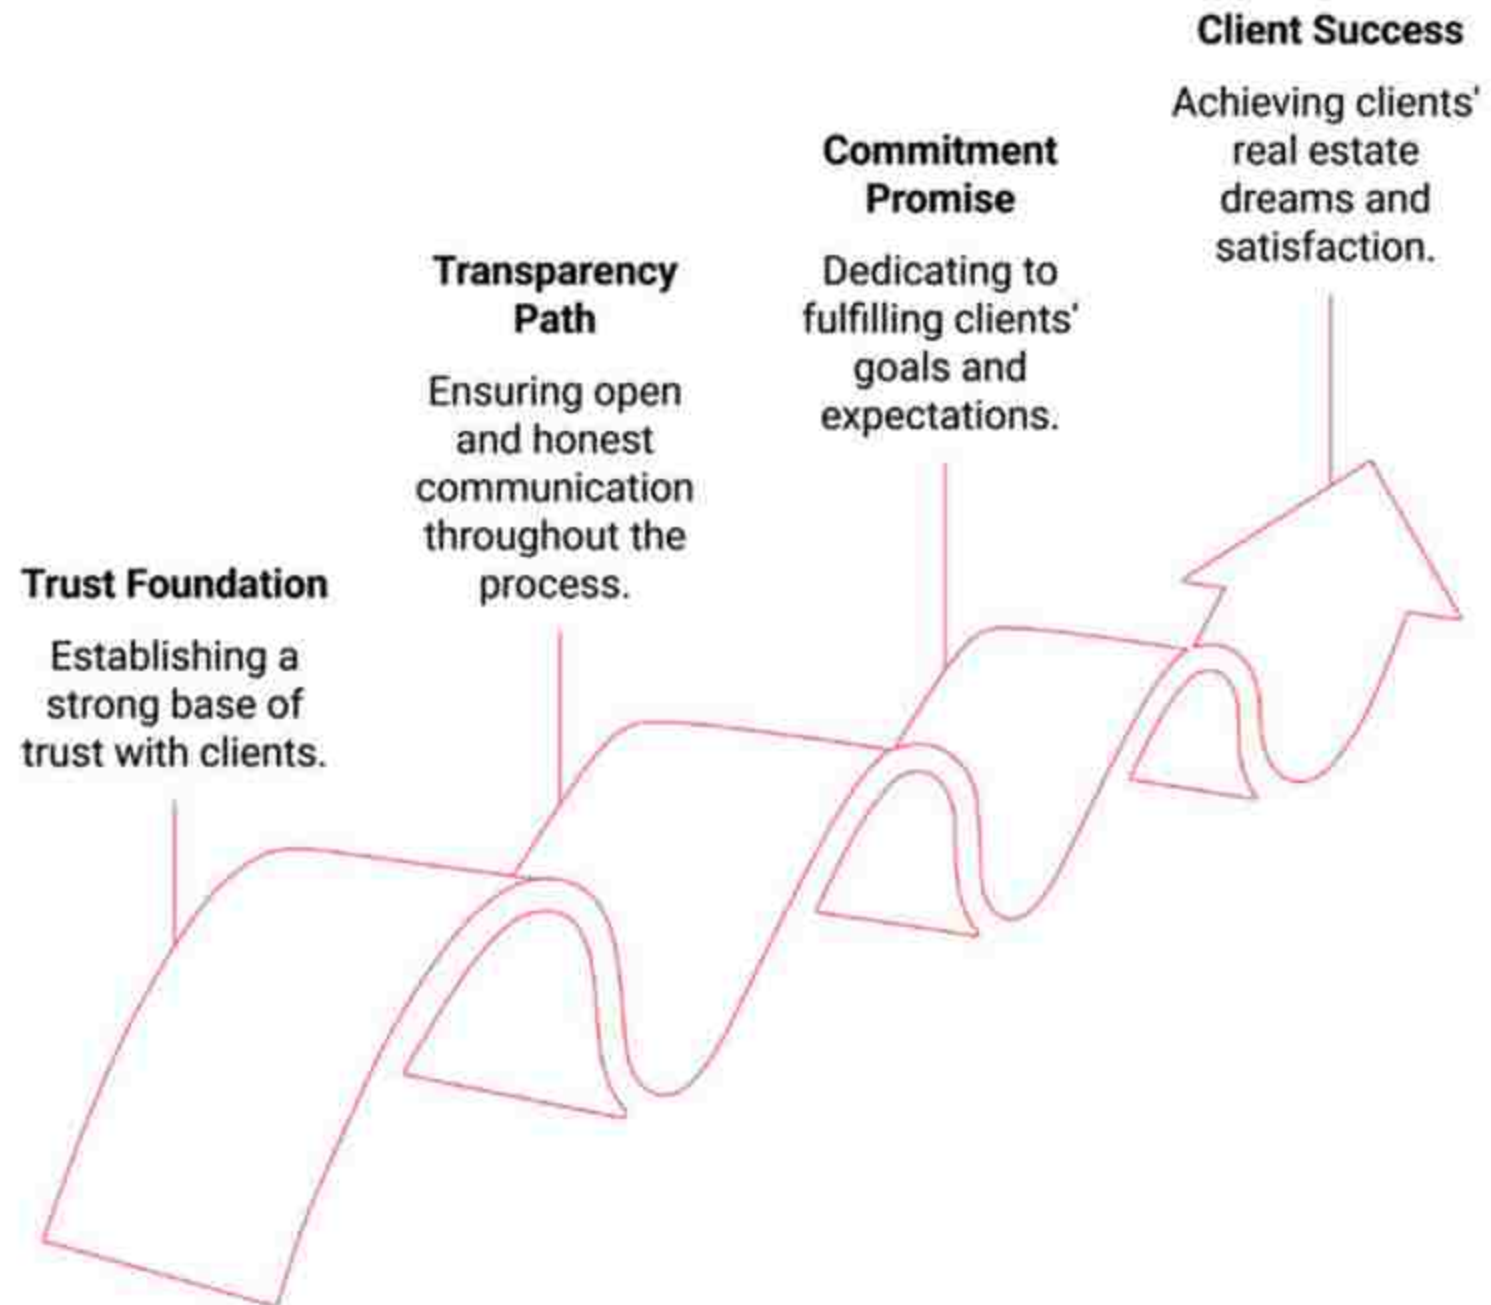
Trust Foundation

Establishing a strong base of trust with clients.

Transparency Path

Ensuring open and honest communication throughout the process.

Commitment Promise

Dedicating to fulfilling clients' goals and expectations.

Client Success

Achieving clients' real estate dreams and satisfaction.